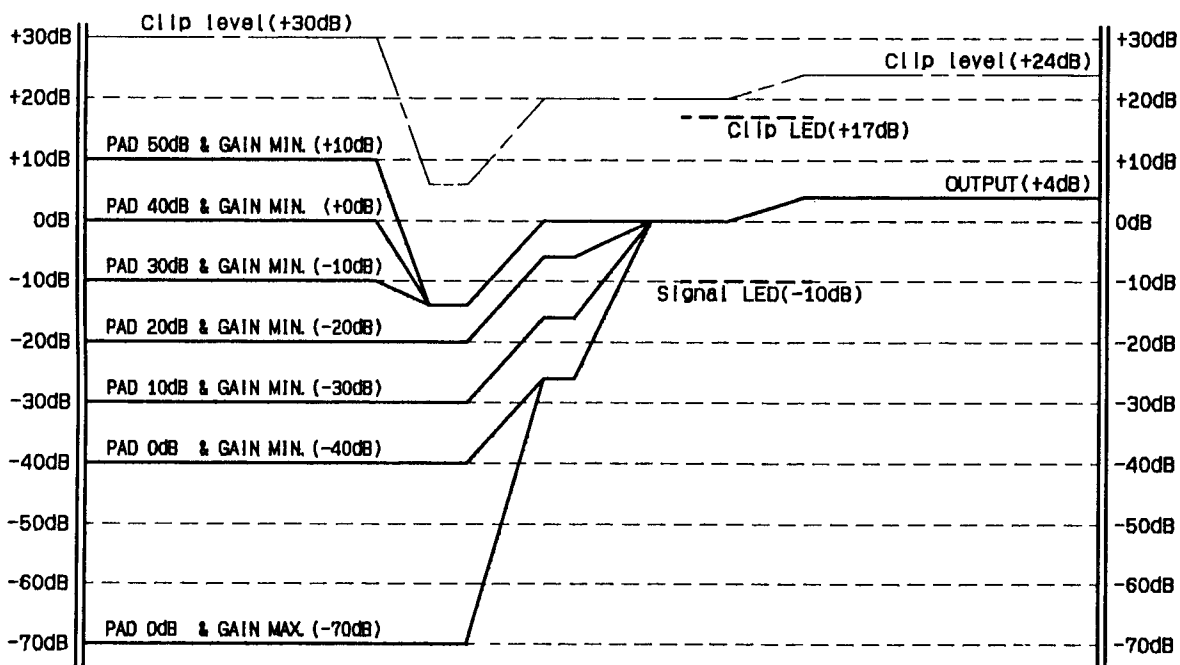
Clip level(+30dB)

+30dB
+20dB
+10dB
0dB
-10dB
-20dB
-30dB
-40dB
-50dB
-60dB
-70dB

PAD 50dB & GAIN MIN. (+10dB)
PAD 40dB & GAIN MIN. (+0dB)
PAD 30dB & GAIN MIN. (-10dB)
PAD 20dB & GAIN MIN. (-20dB)
PAD 10dB & GAIN MIN. (-30dB)
PAD 0dB & GAIN MIN. (-40dB)
PAD 0dB & GAIN MAX. (-70dB)

Clip level(+24dB)
Clip LED(+17dB)
OUTPUT(+4dB)
Signal LED(-10dB)

+30dB
+20dB
+10dB
0dB
-10dB
-20dB
-30dB
-40dB
-50dB
-60dB
-70dB